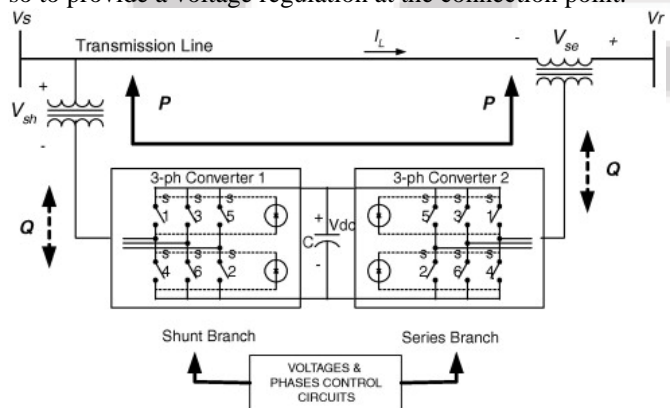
so to provide a voltage regulation at the connection point.

$V_s$

$V_r$

Transmission Line

$I_L$

- $V_{se}$ +

+ $V_{sh}$ -

P

P

Q

Q

3-ph Converter 1

3-ph Converter 2

s 1 s 3 s 5

s 4 s 6 s 2

+ C Vdc -

s 5 s 3 s 1

s 2 s 6 s 4

Shunt Branch

Series Branch

VOLTAGES & PHASES CONTROL CIRCUITS